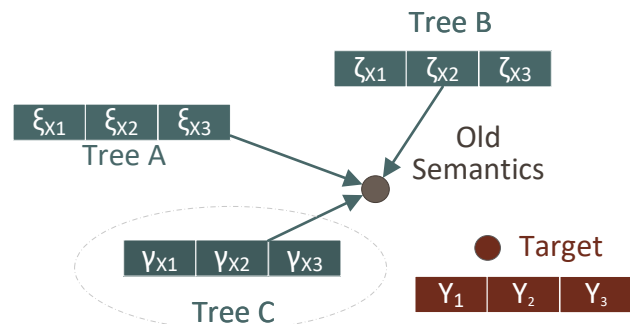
Tree B

| $\zeta_{X1}$ | $\zeta_{X2}$ | $\zeta_{X3}$ |
|---|---|---|

| $\xi_{X1}$ | $\xi_{X2}$ | $\xi_{X3}$ |
|---|---|---|

Tree A

Old Semantics

| $\gamma_{X1}$ | $\gamma_{X2}$ | $\gamma_{X3}$ |
|---|---|---|

Tree C

Target

| $Y_1$ | $Y_2$ | $Y_3$ |
|---|---|---|